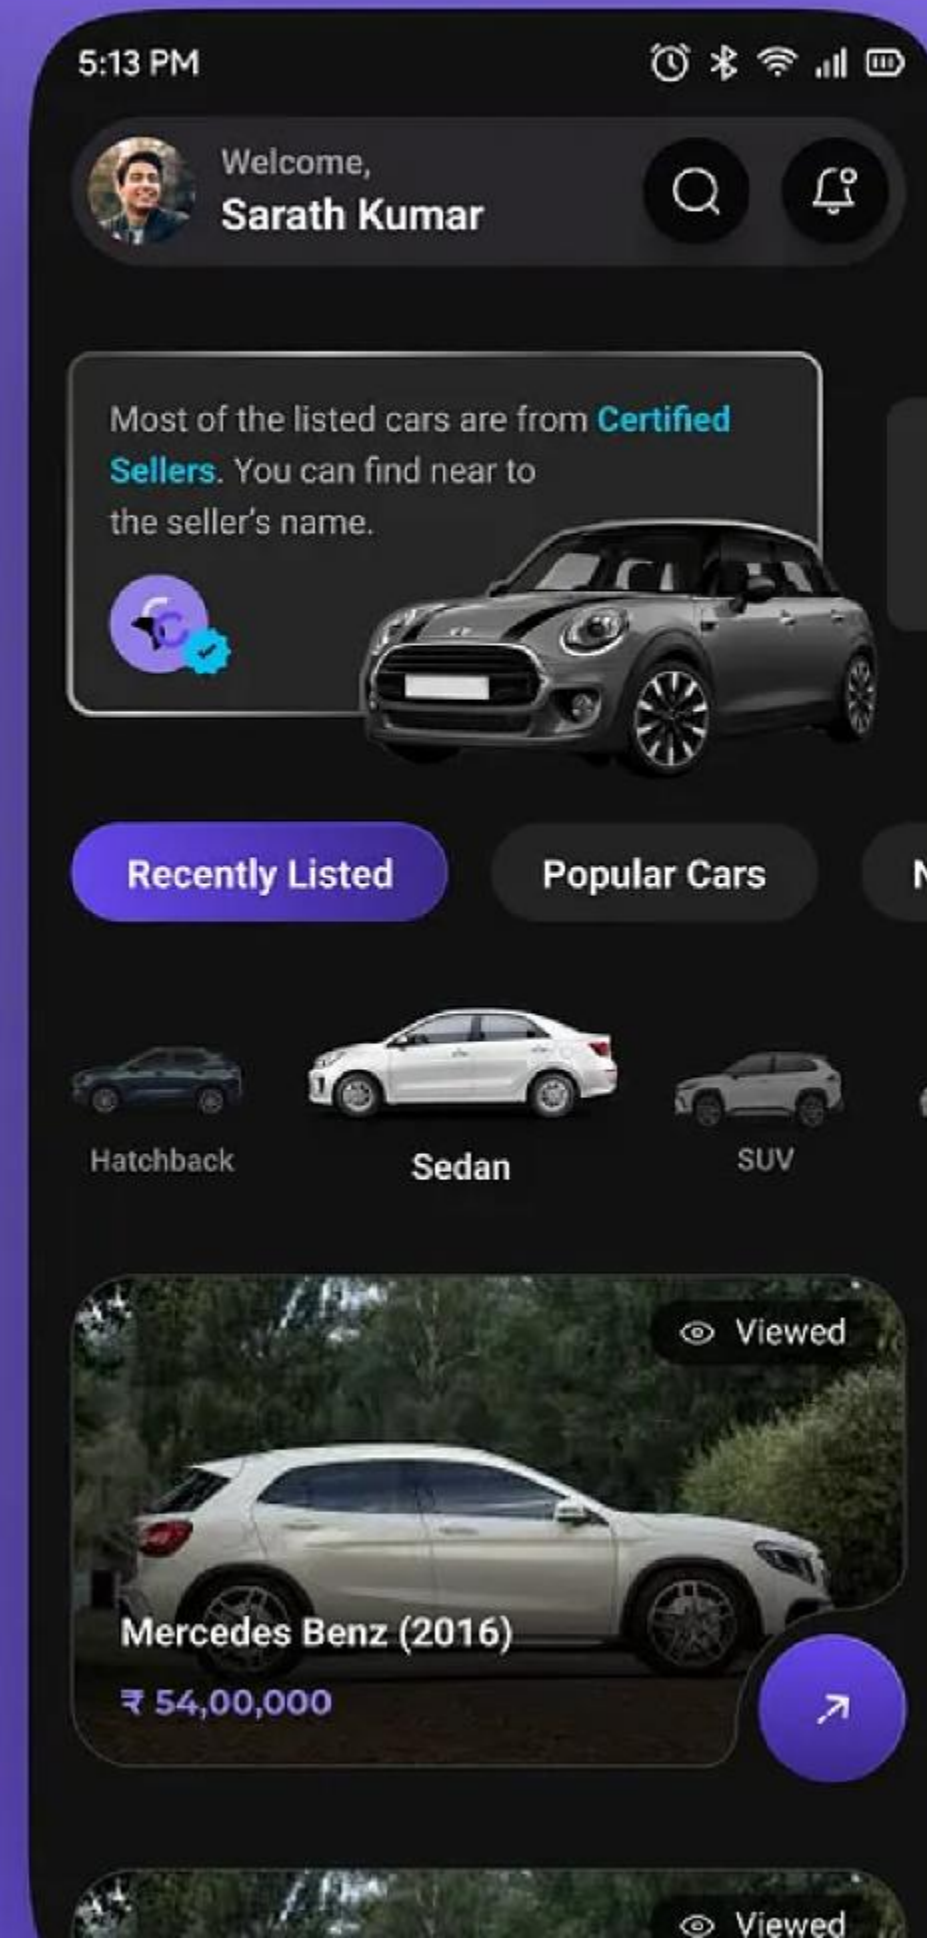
5:13 PM

Welcome,
Sarath Kumar

Most of the listed cars are from Certified Sellers. You can find near to the seller's name.

Recently Listed
Popular Cars
N

Hatchback
Sedan
SUV

Viewed
Mercedes Benz (2016)
₹ 54,00,000

Viewed